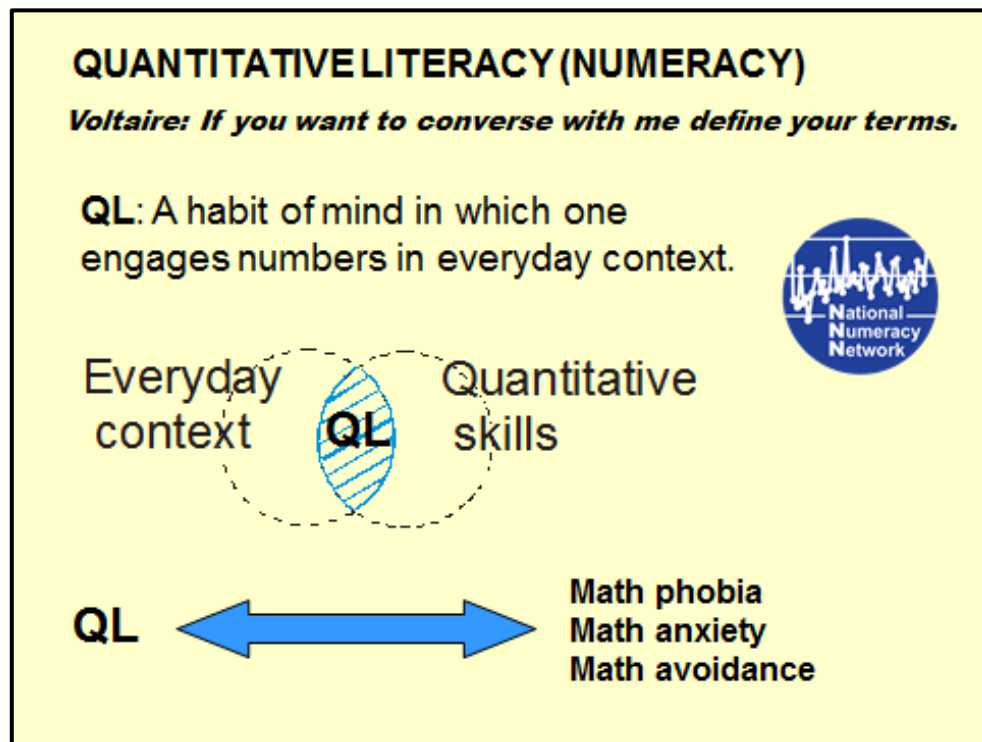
QUANTITATIVE LITERACY (NUMERACY)

Voltaire: If you want to converse with me define your terms.

QL: A habit of mind in which one engages numbers in everyday context.

National Numeracy Network

Everyday context

QL

Quantitative skills

QL

Math phobia
Math anxiety
Math avoidance